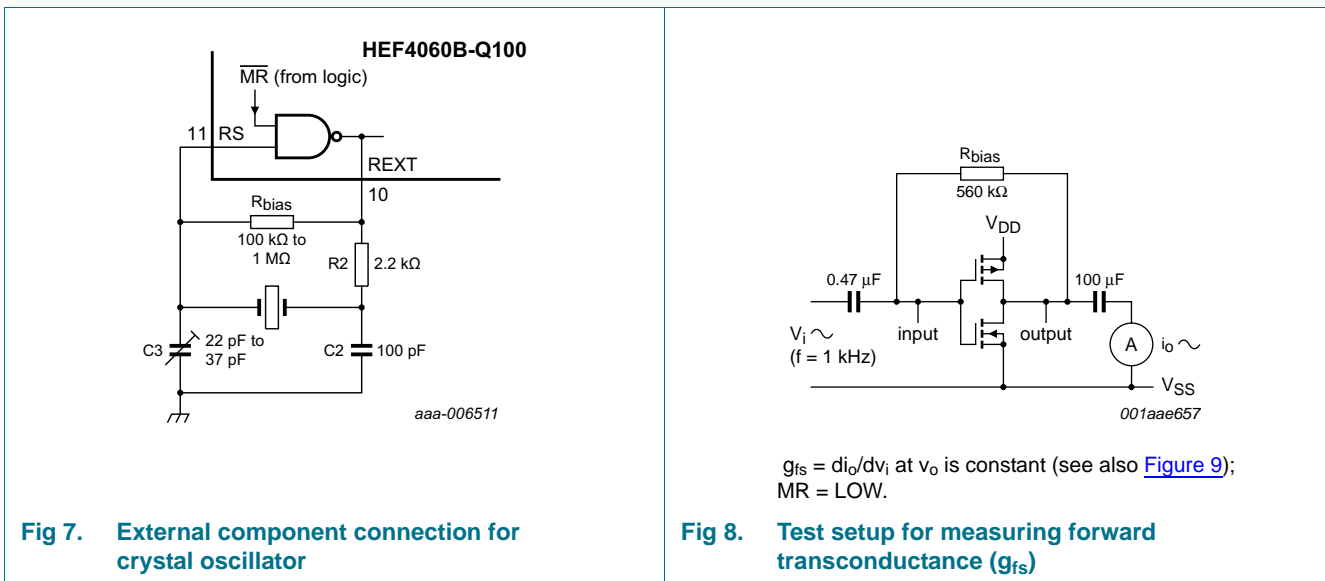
HEF4060B-Q100

$\overline{MR}$ (from logic)

11 RS

REXT

10

$R_{bias}$

100 kΩ to 1 MΩ

R2

2.2 kΩ

C3

22 pF to 37 pF

C2

100 pF

aaa-006511

Fig 7. External component connection for crystal oscillator

$R_{bias}$

560 kΩ

$V_{DD}$

0.47 μF

100 μF

$V_i$ ~

(f = 1 kHz)

input

output

A

$i_o$ ~

$V_{SS}$

001aae657

$g_{fs} = di_o/dv_i$ at $v_o$ is constant (see also Figure 9); MR = LOW.

Fig 8. Test setup for measuring forward transconductance ($g_{fs}$)